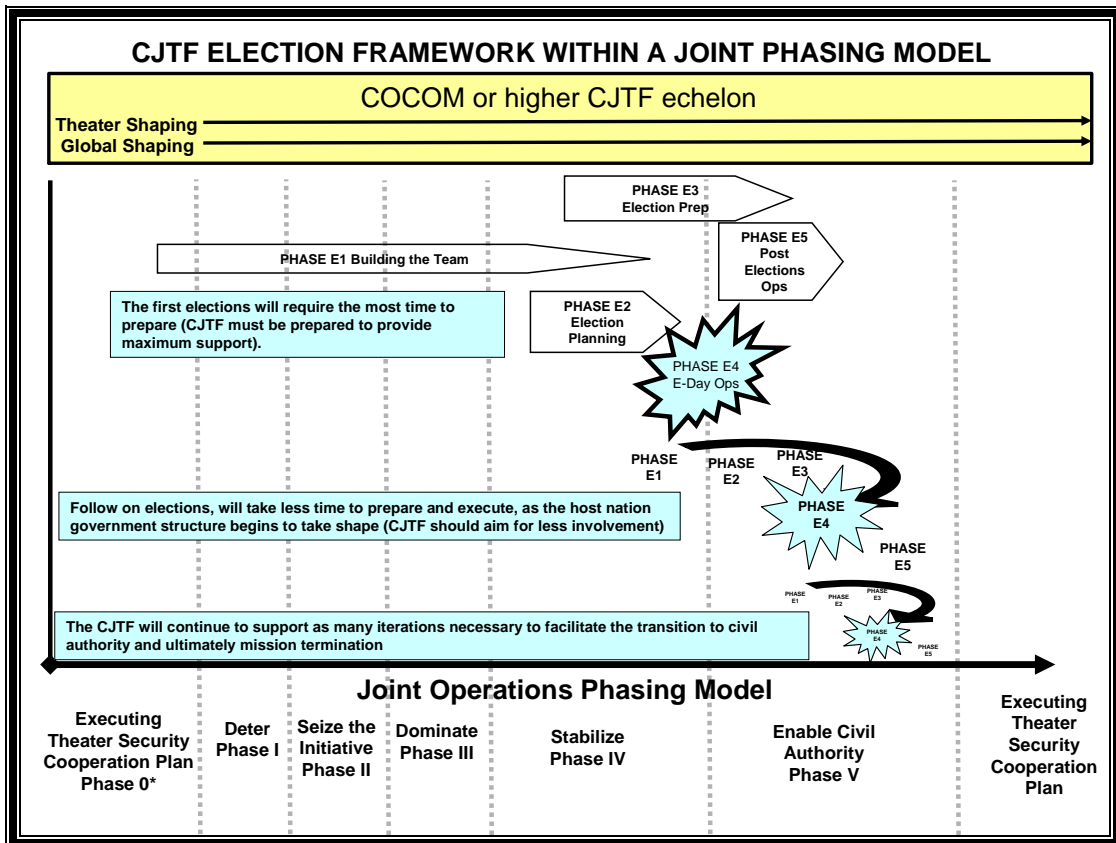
CJTF ELECTION FRAMEWORK WITHIN A JOINT PHASING MODEL

COCOM or higher CJTF echelon

Theater Shaping

Global Shaping

PHASE E3
Election Prep

PHASE E1 Building the Team

PHASE E5
Post
Elections
Ops

The first elections will require the most time to prepare (CJTF must be prepared to provide maximum support).

PHASE E2
Election
Planning

PHASE E4
E-Day Ops

PHASE
E1

PHASE
E2

PHASE
E3

Follow on elections, will take less time to prepare and execute, as the host nation government structure begins to take shape (CJTF should aim for less involvement)

PHASE
E4

PHASE
E5

PHASE
E1

PHASE
E2

PHASE
E3

The CJTF will continue to support as many iterations necessary to facilitate the transition to civil authority and ultimately mission termination

PHASE
E4

PHASE
E5

Joint Operations Phasing Model

Executing
Theater Security
Cooperation Plan
Phase 0*

Deter
Phase I

Seize the
Initiative
Phase II

Dominate
Phase III

Stabilize
Phase IV

Enable Civil
Authority
Phase V

Executing
Theater
Security
Cooperation
Plan